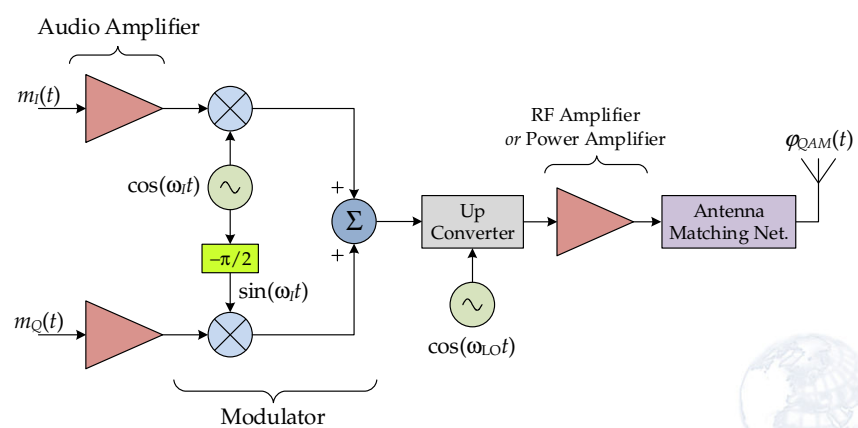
Audio Amplifier

$m_I(t)$

$\cos(\omega_I t)$

$-\pi/2$

$\sin(\omega_I t)$

$m_Q(t)$

Modulator

+

$\Sigma$

+

Up Converter

$\cos(\omega_{LO} t)$

RF Amplifier
*or* Power Amplifier

Antenna Matching Net.

$\varphi_{QAM}(t)$